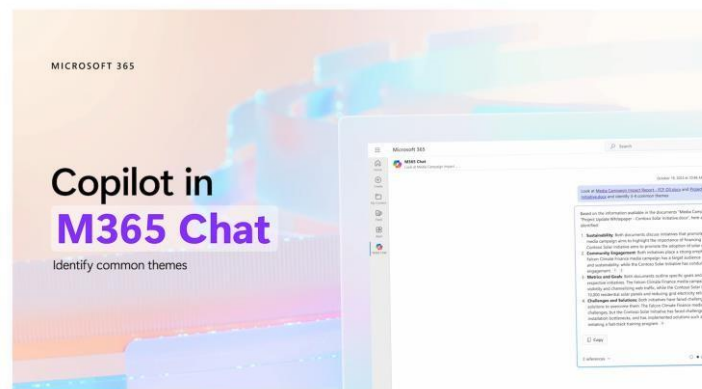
MICROSOFT 365

Copilot in
M365 Chat

Identify common themes

Microsoft 365

Search

M365 Chat

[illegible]

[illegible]

1. Sustainability: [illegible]

2. Community Engagement: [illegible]

3. Metrics and Goals: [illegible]

4. Challenges and Solutions: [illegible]

Copy

2 references